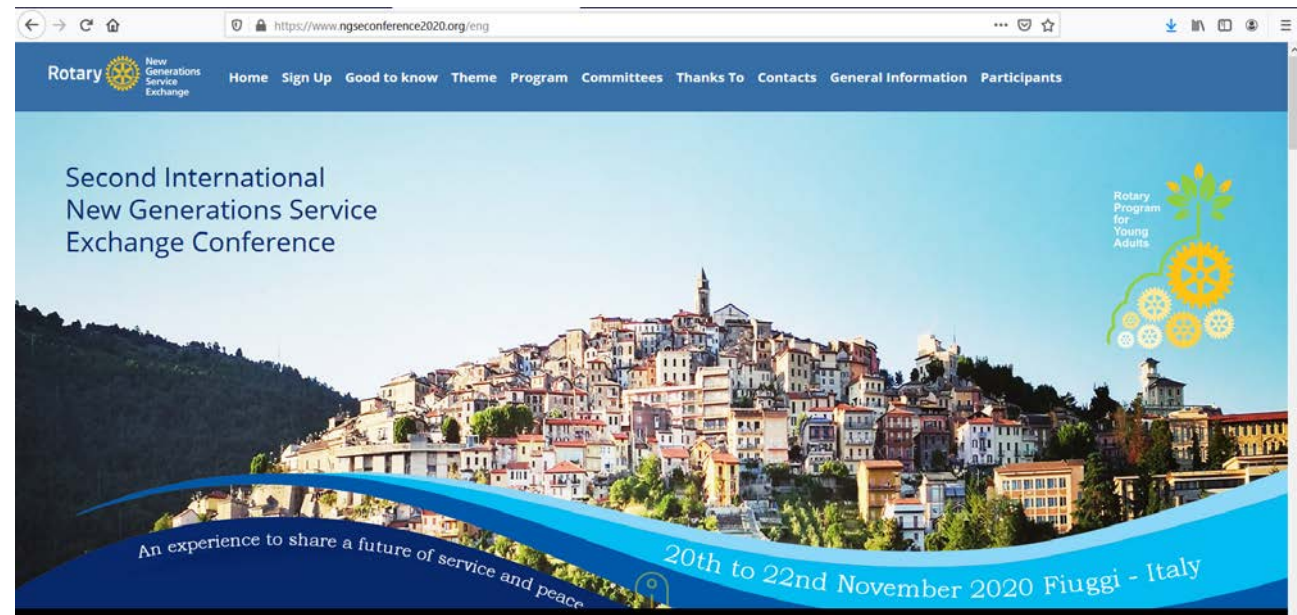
https://www.ngseconference2020.org/eng

Rotary New Generations Service Exchange

Home Sign Up Good to know Theme Program Committees Thanks To Contacts General Information Participants

Second International New Generations Service Exchange Conference

Rotary Program for Young Adults

An experience to share a future of service and peace

20th to 22nd November 2020 Fiuggi - Italy